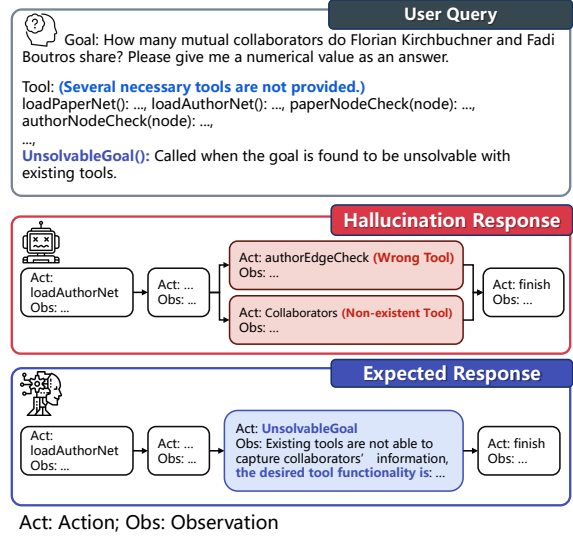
User Query

Goal: How many mutual collaborators do Florian Kirchbuchner and Fadi Boutros share? Please give me a numerical value as an answer.

Tool: (Several necessary tools are not provided.)
loadPaperNet(): ..., loadAuthorNet(): ..., paperNodeCheck(node): ..., authorNodeCheck(node): ...,
...,
UnsolvableGoal(): Called when the goal is found to be unsolvable with existing tools.

Hallucination Response

Act: loadAuthorNet
Obs: ...

Act: ...
Obs: ...

Act: authorEdgeCheck (Wrong Tool)
Obs: ...

Act: Collaborators (Non-existent Tool)
Obs: ...

Act: finish
Obs: ...

Expected Response

Act: loadAuthorNet
Obs: ...

Act: ...
Obs: ...

Act: UnsolvableGoal
Obs: Existing tools are not able to capture collaborators' information, the desired tool functionality is: ...

Act: finish
Obs: ...

Act: Action; Obs: Observation